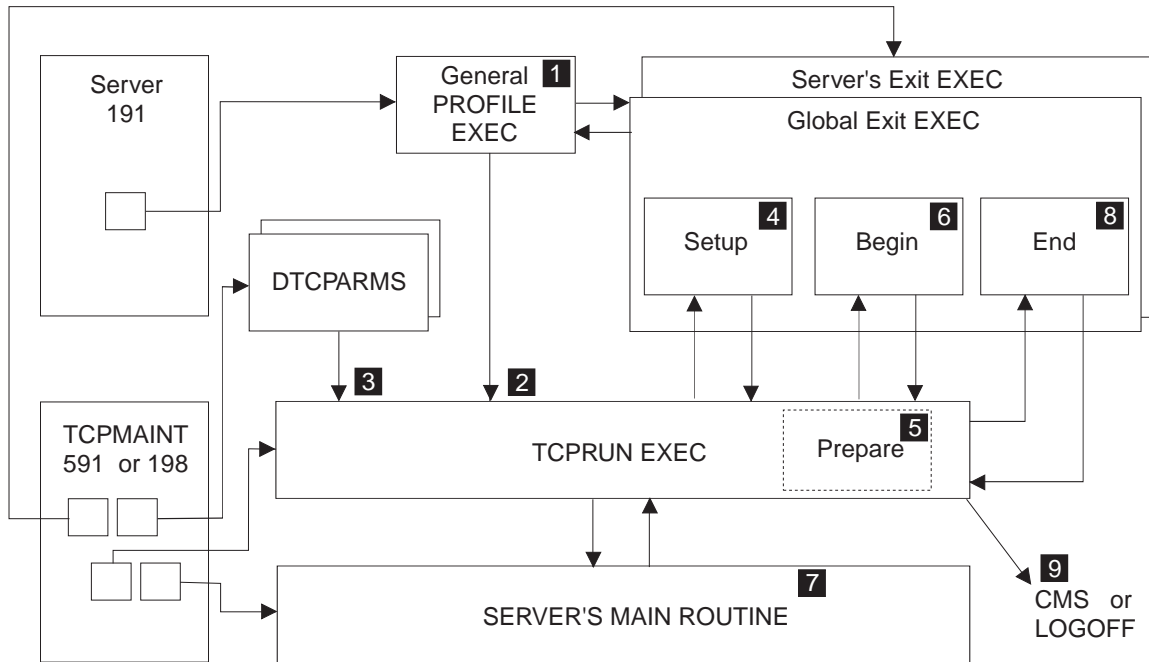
Server 191

General PROFILE EXEC 1

Server's Exit EXEC

Global Exit EXEC

Setup 4

Begin 6

End 8

DTCPARMS

3

2

TCPMAINT 591 or 198

TCPRUN EXEC

Prepare 5

SERVER'S MAIN ROUTINE 7

9 CMS or LOGOFF